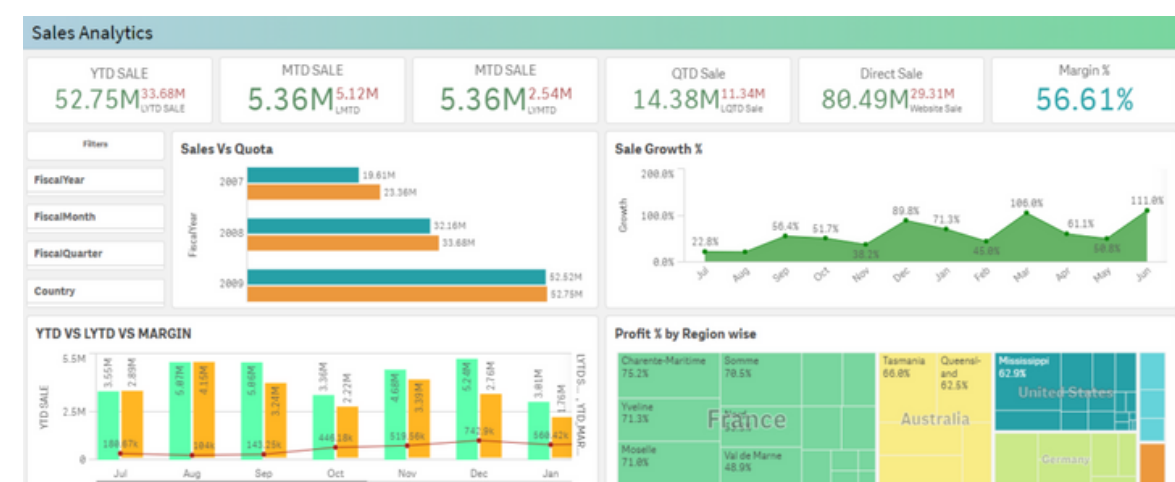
Sales Analytics

YTD SALE
52.75M 33.68M LYTD SALE

MTD SALE
5.36M 5.12M LMTD

MTD SALE
5.36M 2.54M LYMTD

QTD Sale
14.38M 11.34M LQTD Sale

Direct Sale
80.49M 29.31M Website Sale

Margin %
56.61%

Filters
FiscalYear
FiscalMonth
FiscalQuarter
Country

Sales Vs Quota

| FiscalYear | | |
|---|---|---|
| 2007 | 19.61M | 23.36M |
| 2008 | 32.16M | 33.68M |
| 2009 | 52.52M | 52.75M |

Sale Growth %
Growth
200.0%
100.0%
0.0%
22.8% 56.4% 51.7% 38.2% 89.8% 71.3% 45.6% 106.0% 61.1% 50.8% 111.0%
Jul Aug Sep Oct Nov Dec Jan Feb Mar Apr May Jun

YTD VS LYTD VS MARGIN
YTD SALE
5.5M
2.5M
0
3.55M 2.89M 5.07M 4.16M 5.08M 3.24M 3.36M 2.22M 4.68M 3.39M 5.24M 2.76M 3.01M 1.76M
180.67k 184k 143.25k 446.18k 519.56k 742.9k 560.82k
Jul Aug Sep Oct Nov Dec Jan
LYTD S... YTD, MAR...

Profit % by Region wise
Charente-Maritime 75.2%
Somme 70.5%
Yveline 71.3%
Moselle 71.0%
Val de Marne 48.9%
France
Tasmania 66.0%
Queensland 62.6%
Australia
Mississippi 62.9%
United States
Germany